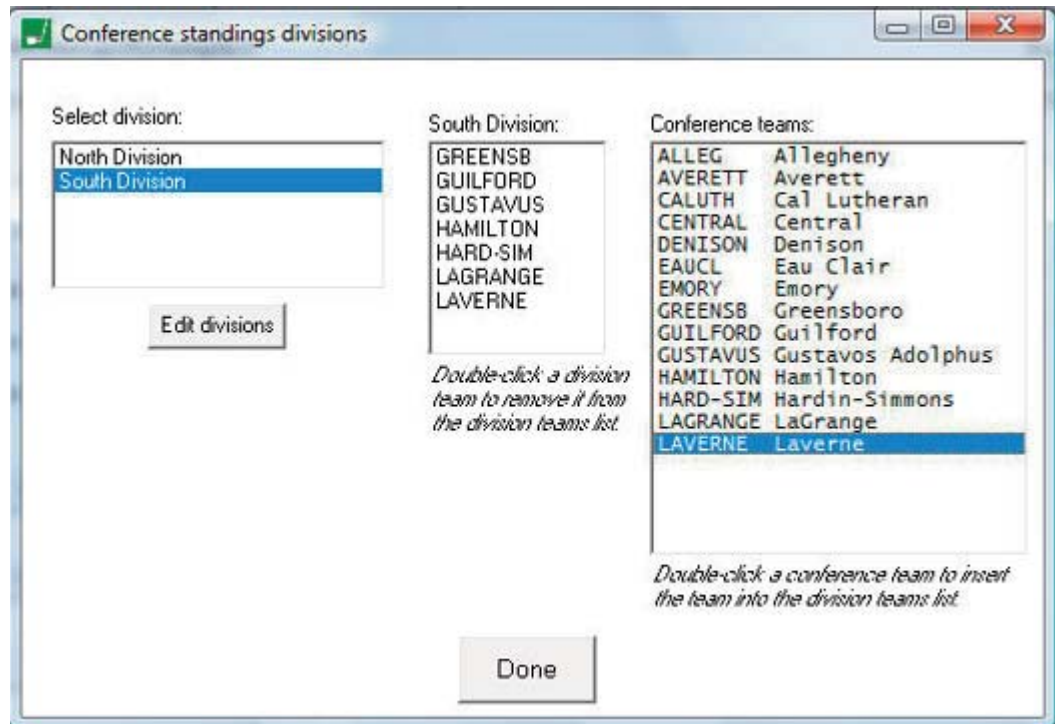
Conference standings divisions

Select division:

North Division
South Division

Edit divisions

South Division:

GREENSB
GUILFORD
GUSTAVUS
HAMILTON
HARD-SIM
LAGRANGE
LAVERNE

Double-click a division team to remove it from the division teams list.

Conference teams:

| | |
|---|---|
| ALLEG | Allegheny |
| AVERETT | Averett |
| CALUTH | Cal Lutheran |
| CENTRAL | Central |
| DENISON | Denison |
| EAUCL | Eau Clair |
| EMORY | Emory |
| GREENSB | Greensboro |
| GUILFORD | Guilford |
| GUSTAVUS | Gustavos Adolphus |
| HAMILTON | Hamilton |
| HARD-SIM | Hardin-Simmons |
| LAGRANGE | LaGrange |
| LAVERNE | Laverne |

Double-click a conference team to insert the team into the division teams list.

Done